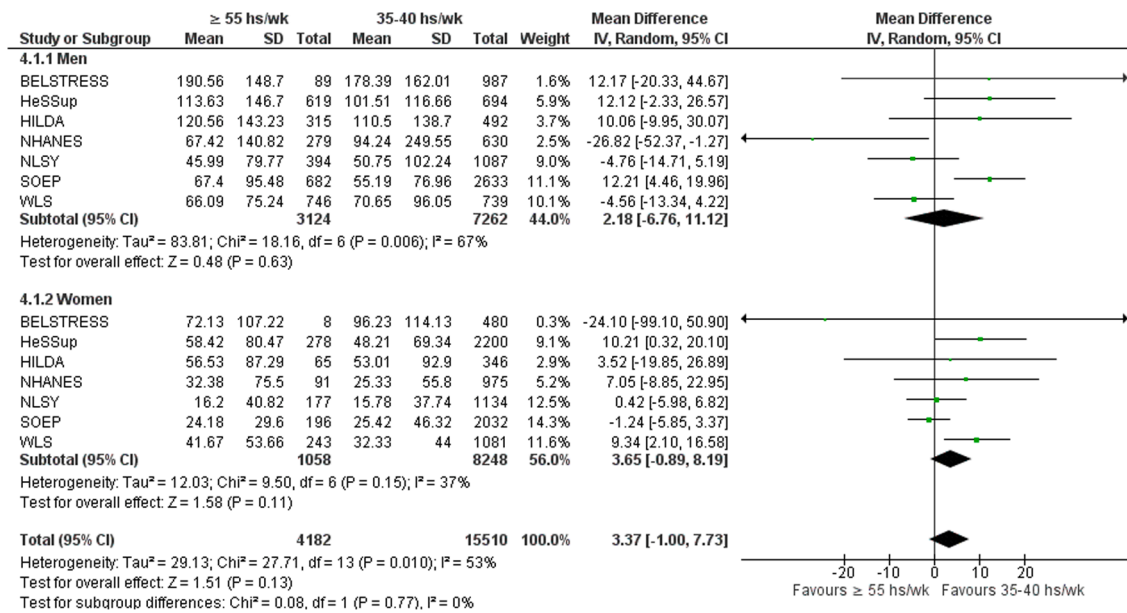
| | ≥ 55 hs/wk | | | 35-40 hs/wk | | | | Mean Difference |
|---|---|---|---|---|---|---|---|---|
| Study or Subgroup | Mean | SD | Total | Mean | SD | Total | Weight | IV, Random, 95% CI |
| **4.1.1 Men** | | | | | | | | |
| BELSTRESS | 190.56 | 148.7 | 89 | 178.39 | 162.01 | 987 | 1.6% | 12.17 [-20.33, 44.67] |
| HeSSup | 113.63 | 146.7 | 619 | 101.51 | 116.66 | 694 | 5.9% | 12.12 [-2.33, 26.57] |
| HILDA | 120.56 | 143.23 | 315 | 110.5 | 138.7 | 492 | 3.7% | 10.06 [-9.95, 30.07] |
| NHANES | 67.42 | 140.82 | 279 | 94.24 | 249.55 | 630 | 2.5% | -26.82 [-52.37, -1.27] |
| NLSY | 45.99 | 79.77 | 394 | 50.75 | 102.24 | 1087 | 9.0% | -4.76 [-14.71, 5.19] |
| SOEP | 67.4 | 95.48 | 682 | 55.19 | 76.96 | 2633 | 11.1% | 12.21 [4.46, 19.96] |
| WLS | 66.09 | 75.24 | 746 | 70.65 | 96.05 | 739 | 10.1% | -4.56 [-13.34, 4.22] |
| **Subtotal (95% CI)** | | | **3124** | | | **7262** | **44.0%** | **2.18 [-6.76, 11.12]** |

Heterogeneity: Tau² = 83.81; Chi² = 18.16, df = 6 (P = 0.006); I² = 67%
Test for overall effect: Z = 0.48 (P = 0.63)

| | | | | | | | | |
|---|---|---|---|---|---|---|---|---|
| **4.1.2 Women** | | | | | | | | |
| BELSTRESS | 72.13 | 107.22 | 8 | 96.23 | 114.13 | 480 | 0.3% | -24.10 [-99.10, 50.90] |
| HeSSup | 58.42 | 80.47 | 278 | 48.21 | 69.34 | 2200 | 9.1% | 10.21 [0.32, 20.10] |
| HILDA | 56.53 | 87.29 | 65 | 53.01 | 92.9 | 346 | 2.9% | 3.52 [-19.85, 26.89] |
| NHANES | 32.38 | 75.5 | 91 | 25.33 | 55.8 | 975 | 5.2% | 7.05 [-8.85, 22.95] |
| NLSY | 16.2 | 40.82 | 177 | 15.78 | 37.74 | 1134 | 12.5% | 0.42 [-5.98, 6.82] |
| SOEP | 24.18 | 29.6 | 196 | 25.42 | 46.32 | 2032 | 14.3% | -1.24 [-5.85, 3.37] |
| WLS | 41.67 | 53.66 | 243 | 32.33 | 44 | 1081 | 11.6% | 9.34 [2.10, 16.58] |
| **Subtotal (95% CI)** | | | **1058** | | | **8248** | **56.0%** | **3.65 [-0.89, 8.19]** |

Heterogeneity: Tau² = 12.03; Chi² = 9.50, df = 6 (P = 0.15); I² = 37%
Test for overall effect: Z = 1.58 (P = 0.11)

**Total (95% CI)** **4182** **15510** **100.0%** **3.37 [-1.00, 7.73]**
Heterogeneity: Tau² = 29.13; Chi² = 27.71, df = 13 (P = 0.010); I² = 53%
Test for overall effect: Z = 1.51 (P = 0.13)
Test for subgroup differences: Chi² = 0.08, df = 1 (P = 0.77), I² = 0%

Mean Difference
IV, Random, 95% CI
-20 -10 0 10 20
Favours ≥ 55 hs/wk Favours 35-40 hs/wk